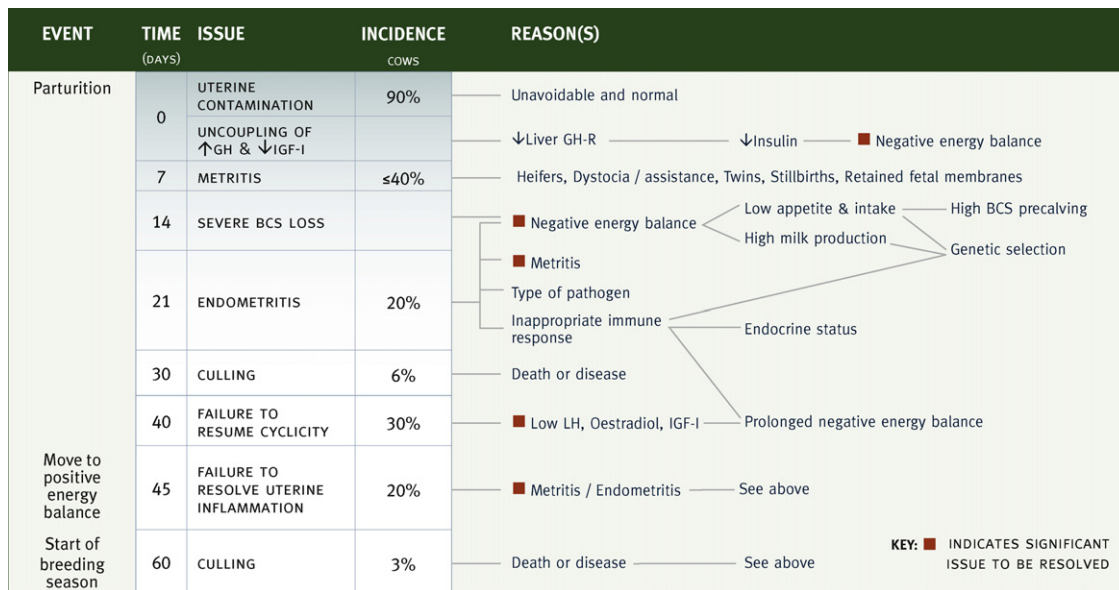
| EVENT | TIME (DAYS) | ISSUE | INCIDENCE COWS | REASON(S) |
|---|---|---|---|---|
| Parturition | 0 | UTERINE CONTAMINATION | 90% | Unavoidable and normal |
| | | UNCOUPLING OF ↑GH & ↓IGF-I | | ↓Liver GH-R — ↓Insulin — ■ Negative energy balance |
| | 7 | METRITIS | ≤40% | Heifers, Dystocia / assistance, Twins, Stillbirths, Retained fetal membranes |
| | 14 | SEVERE BCS LOSS | | ■ Negative energy balance — Low appetite & intake — High BCS precalving; High milk production — Genetic selection |
| | 21 | ENDOMETRITIS | 20% | ■ Metritis; Type of pathogen; Inappropriate immune response — Endocrine status |
| | 30 | CULLING | 6% | Death or disease |
| | 40 | FAILURE TO RESUME CYCLICITY | 30% | ■ Low LH, Oestradiol, IGF-I — Prolonged negative energy balance |
| Move to positive energy balance | 45 | FAILURE TO RESOLVE UTERINE INFLAMMATION | 20% | ■ Metritis / Endometritis — See above |
| Start of breeding season | 60 | CULLING | 3% | Death or disease — See above |

KEY: ■ INDICATES SIGNIFICANT ISSUE TO BE RESOLVED